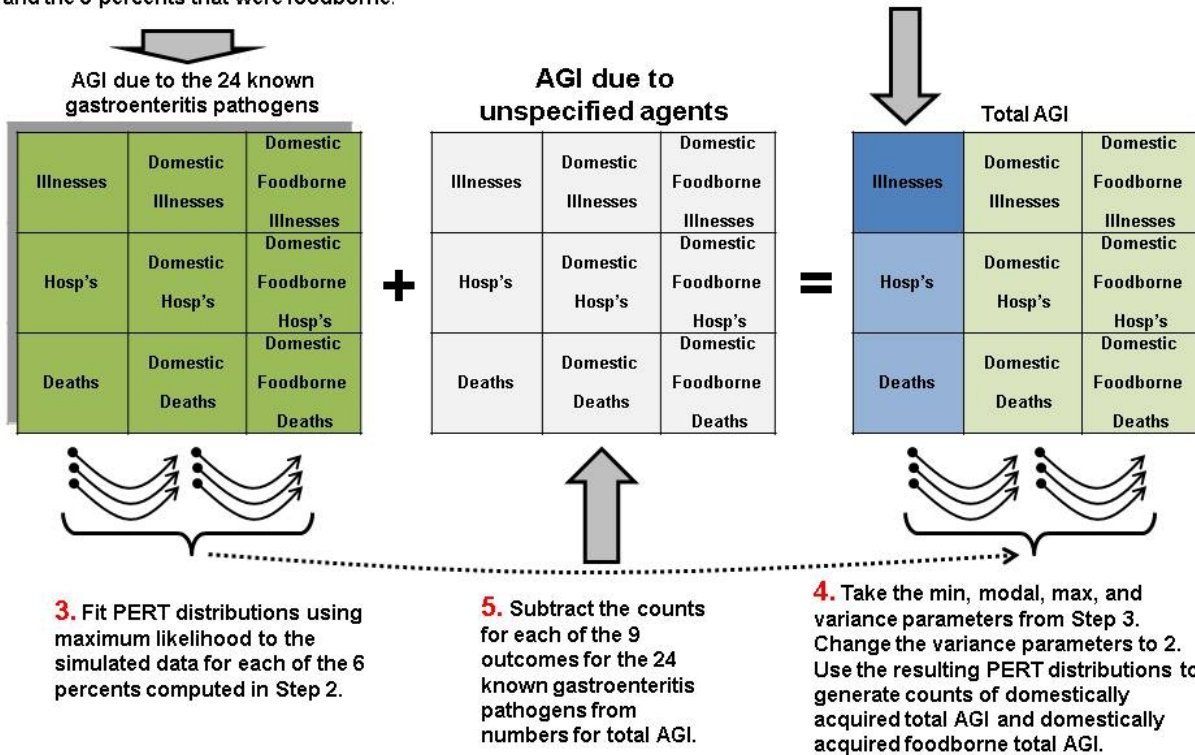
and the 3 percents that were foodborne.

AGI due to the 24 known gastroenteritis pathogens

| Illnesses | Domestic Illnesses | Domestic Foodborne Illnesses |
|---|---|---|
| Hosp's | Domestic Hosp's | Domestic Foodborne Hosp's |
| Deaths | Domestic Deaths | Domestic Foodborne Deaths |

+

AGI due to unspecified agents

| Illnesses | Domestic Illnesses | Domestic Foodborne Illnesses |
|---|---|---|
| Hosp's | Domestic Hosp's | Domestic Foodborne Hosp's |
| Deaths | Domestic Deaths | Domestic Foodborne Deaths |

=

Total AGI

| Illnesses | Domestic Illnesses | Domestic Foodborne Illnesses |
|---|---|---|
| Hosp's | Domestic Hosp's | Domestic Foodborne Hosp's |
| Deaths | Domestic Deaths | Domestic Foodborne Deaths |

3. Fit PERT distributions using maximum likelihood to the simulated data for each of the 6 percents computed in Step 2.

5. Subtract the counts for each of the 9 outcomes for the 24 known gastroenteritis pathogens from numbers for total AGI.

4. Take the min, modal, max, and variance parameters from Step 3. Change the variance parameters to 2. Use the resulting PERT distributions to generate counts of domestically acquired total AGI and domestically acquired foodborne total AGI.